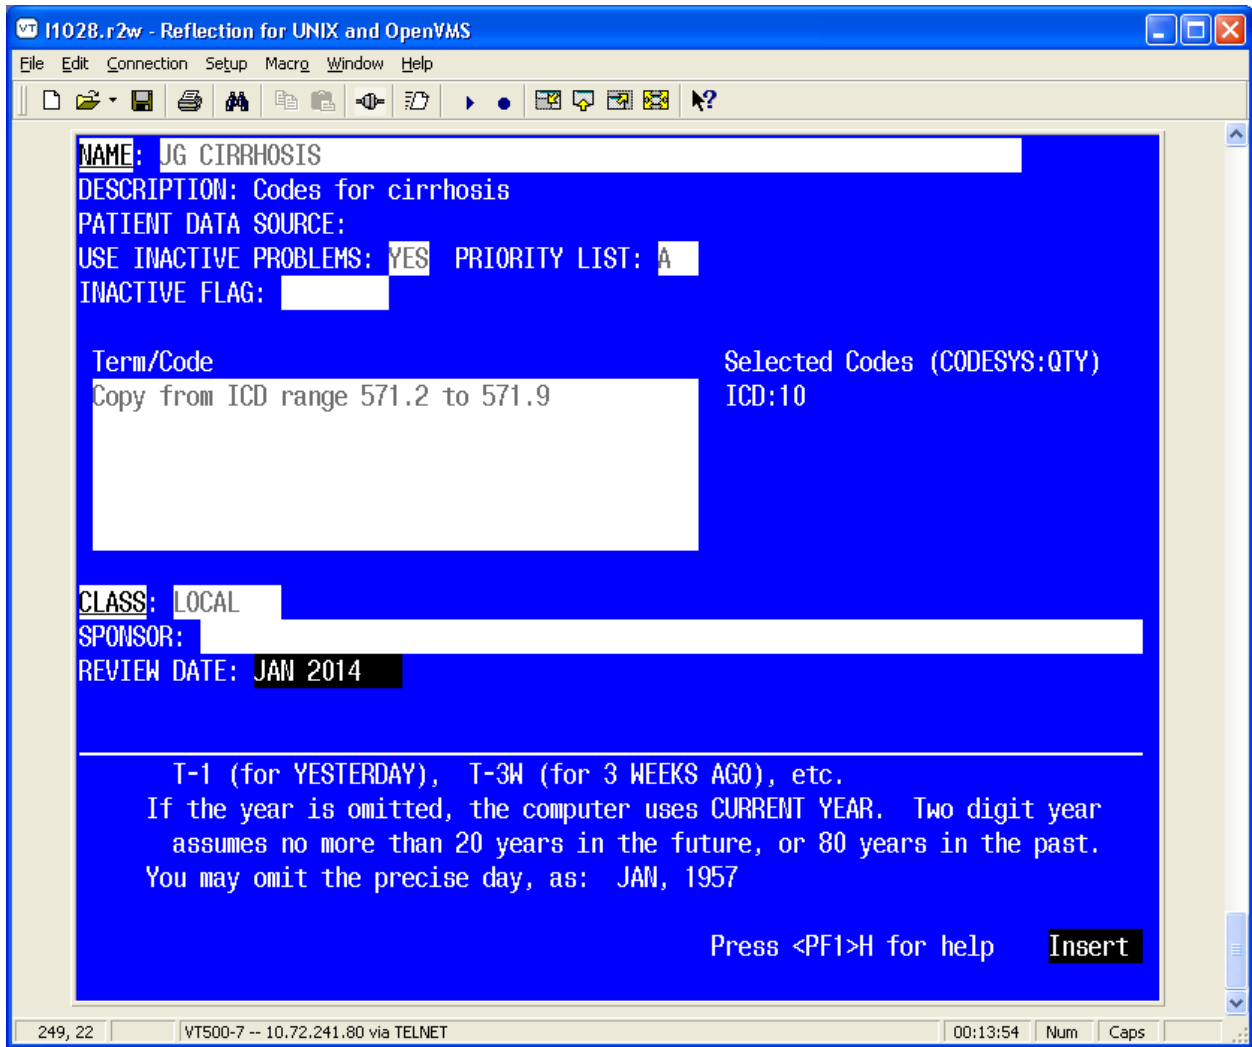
VT l1028.r2w - Reflection for UNIX and OpenVMS

File Edit Connection Setup Macro Window Help

NAME: JG CIRRHOSIS
DESCRIPTION: Codes for cirrhosis
PATIENT DATA SOURCE:
USE INACTIVE PROBLEMS: YES PRIORITY LIST: A
INACTIVE FLAG:

Term/Code
Copy from ICD range 571.2 to 571.9

Selected Codes (CODESYS:QTY)
ICD:10

CLASS: LOCAL
SPONSOR:
REVIEW DATE: JAN 2014

T-1 (for YESTERDAY), T-3W (for 3 WEEKS AGO), etc.
If the year is omitted, the computer uses CURRENT YEAR. Two digit year assumes no more than 20 years in the future, or 80 years in the past.
You may omit the precise day, as: JAN, 1957

Press <PF1>H for help Insert

249, 22 | VT500-7 -- 10.72.241.80 via TELNET | 00:13:54 | Num | Caps